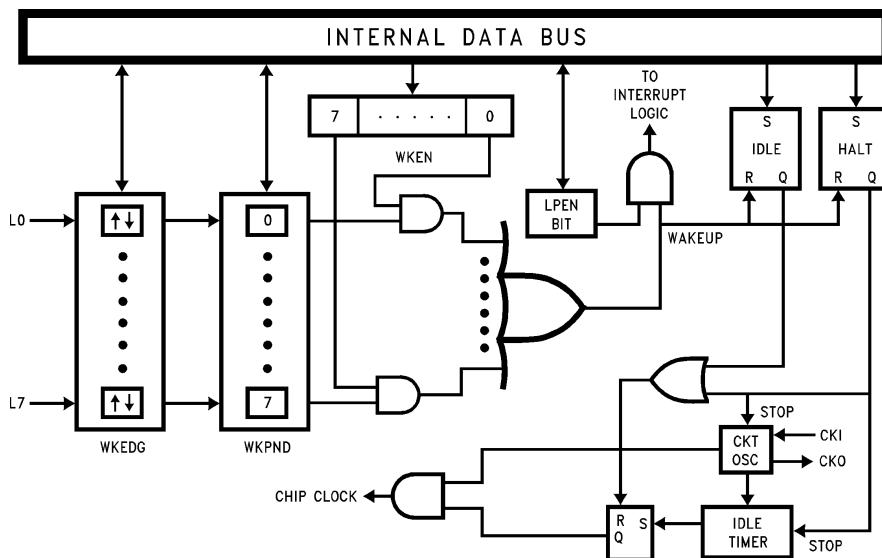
INTERNAL DATA BUS

7 . . . . . . 0

WKEN

TO INTERRUPT LOGIC

S IDLE R Q

S HALT R Q

LPEN BIT

WAKEUP

L0

L7

↑↓

↑↓

0

7

WKEDG

WKPND

STOP

CKT OSC

CKI

CKO

CHIP CLOCK

R Q S

IDLE TIMER

STOP